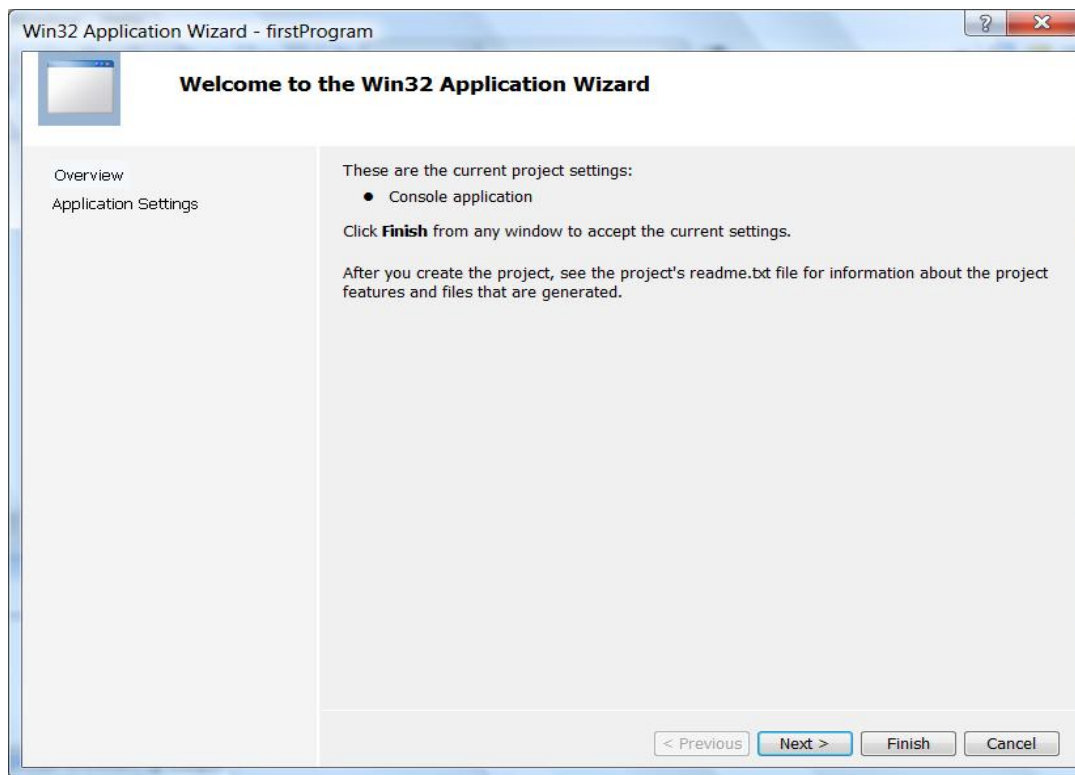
Win32 Application Wizard - firstProgram

?

X

Welcome to the Win32 Application Wizard

Overview

Application Settings

These are the current project settings:

- Console application

Click **Finish** from any window to accept the current settings.

After you create the project, see the project's readme.txt file for information about the project features and files that are generated.

< Previous

Next >

Finish

Cancel